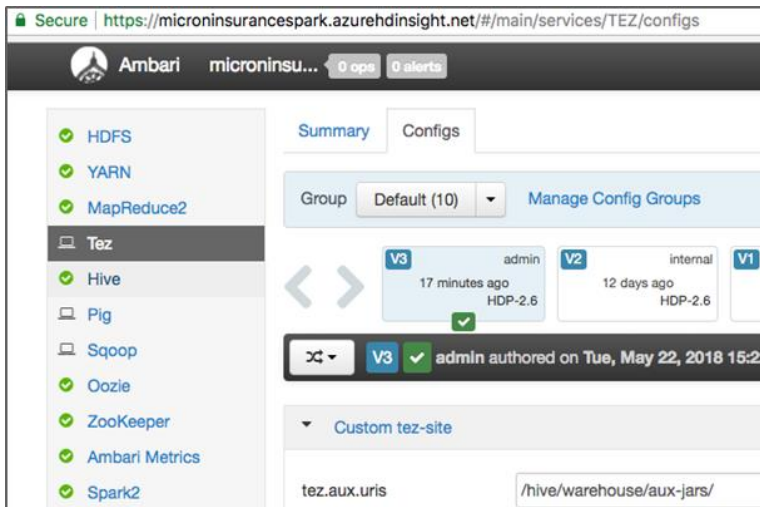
Secure | https://microninsurancespark.azurehdinsight.net/#/main/services/TEZ/configs

Ambari microninsu... 0 ops 0 alerts

HDFS
YARN
MapReduce2
Tez
Hive
Pig
Sqoop
Oozie
ZooKeeper
Ambari Metrics
Spark2

Summary Configs

Group Default (10) Manage Config Groups

V3 admin 17 minutes ago HDP-2.6

V2 internal 12 days ago HDP-2.6

V1

V3 admin authored on Tue, May 22, 2018 15:2

Custom tez-site

tez.aux.uris /hive/warehouse/aux-jars/